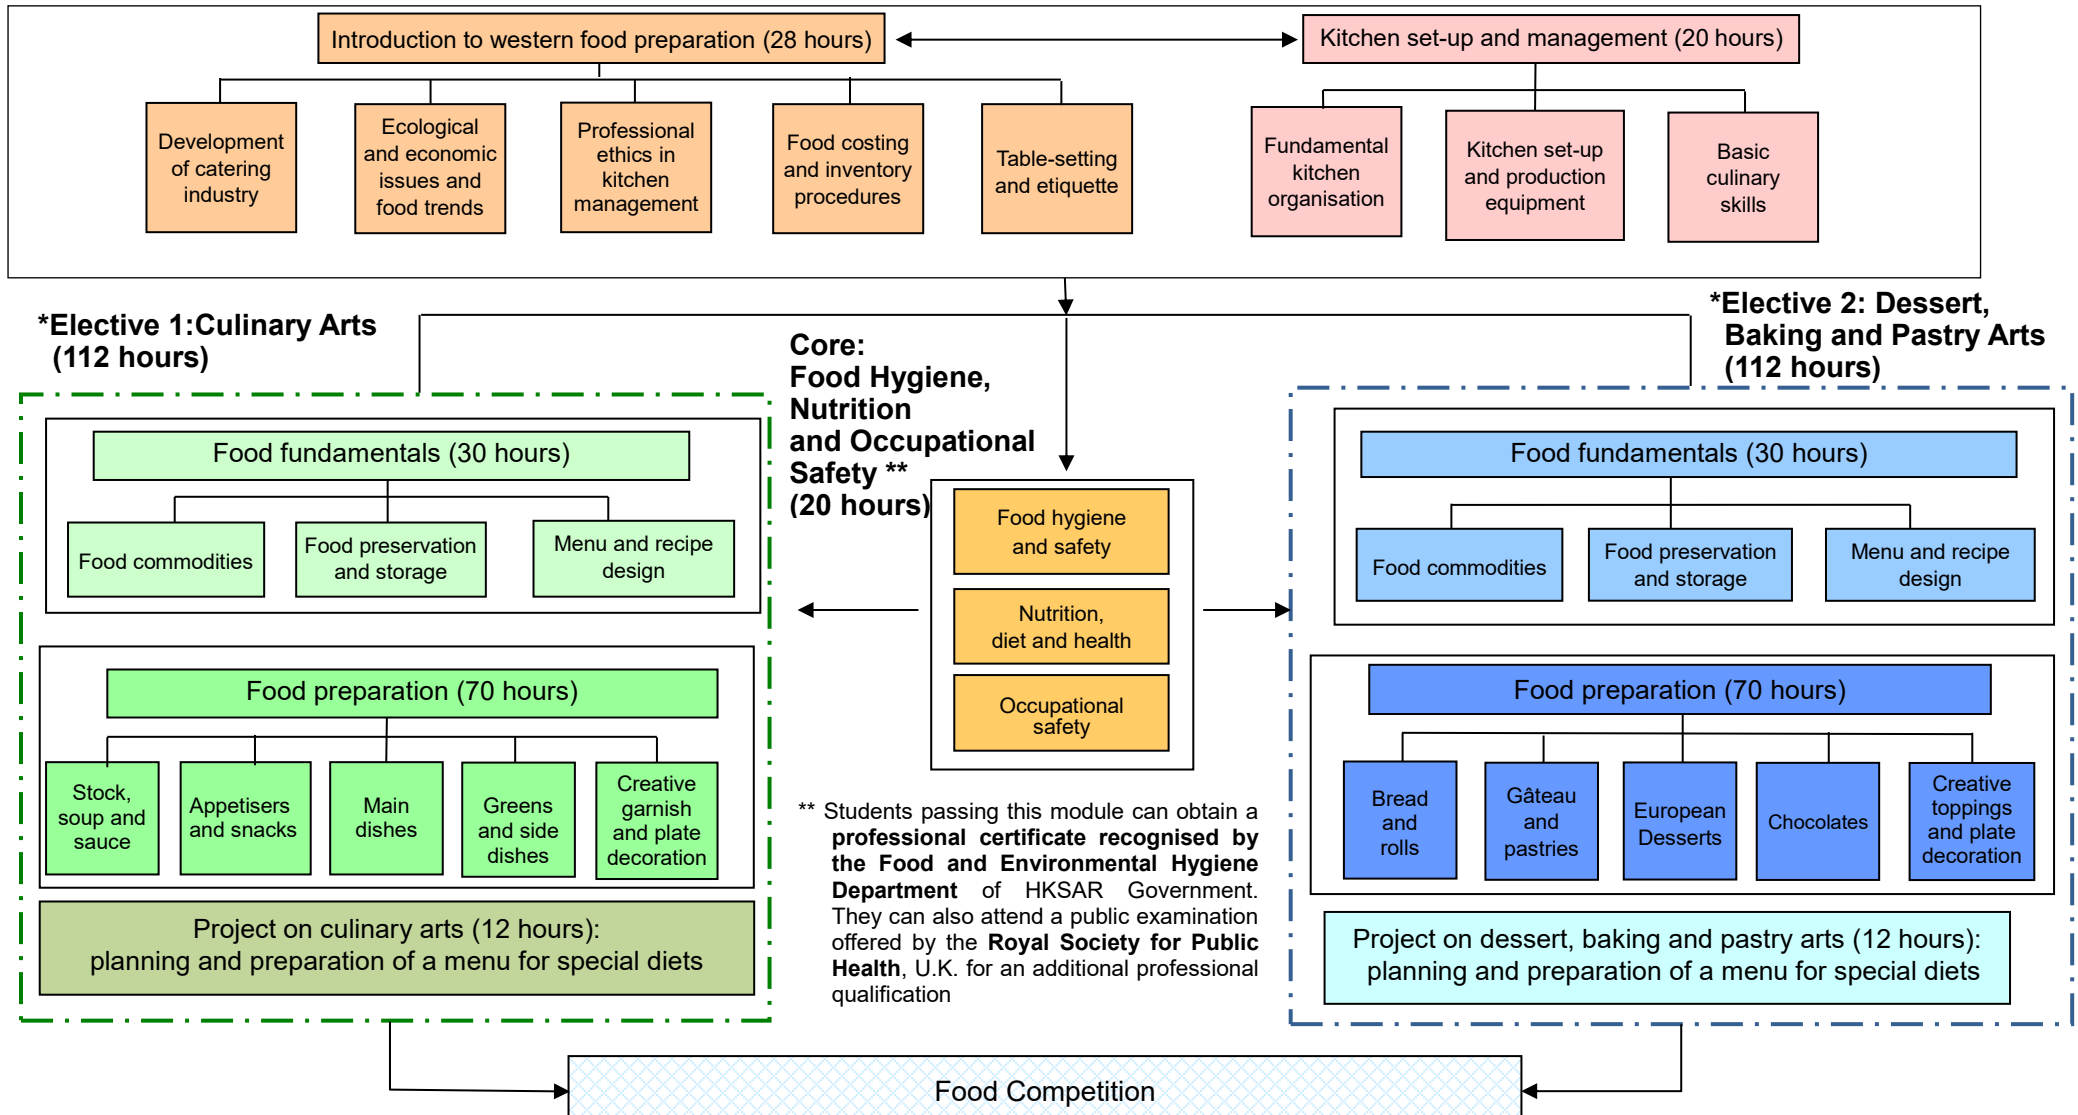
Introduction to western food preparation (28 hours)

Development of catering industry

Ecological and economic issues and food trends

Professional ethics in kitchen management

Food costing and inventory procedures

Table-setting and etiquette

Kitchen set-up and management (20 hours)

Fundamental kitchen organisation

Kitchen set-up and production equipment

Basic culinary skills

*Elective 1:Culinary Arts (112 hours)

Food fundamentals (30 hours)

Food commodities

Food preservation and storage

Menu and recipe design

Food preparation (70 hours)

Stock, soup and sauce

Appetisers and snacks

Main dishes

Greens and side dishes

Creative garnish and plate decoration

Project on culinary arts (12 hours): planning and preparation of a menu for special diets

Core: Food Hygiene, Nutrition and Occupational Safety ** (20 hours)

Food hygiene and safety

Nutrition, diet and health

Occupational safety

** Students passing this module can obtain a **professional certificate recognised by the Food and Environmental Hygiene Department** of HKSAR Government. They can also attend a public examination offered by the **Royal Society for Public Health**, U.K. for an additional professional qualification

*Elective 2: Dessert, Baking and Pastry Arts (112 hours)

Food fundamentals (30 hours)

Food commodities

Food preservation and storage

Menu and recipe design

Food preparation (70 hours)

Bread and rolls

Gâteau and pastries

European Desserts

Chocolates

Creative toppings and plate decoration

Project on dessert, baking and pastry arts (12 hours): planning and preparation of a menu for special diets

Food Competition